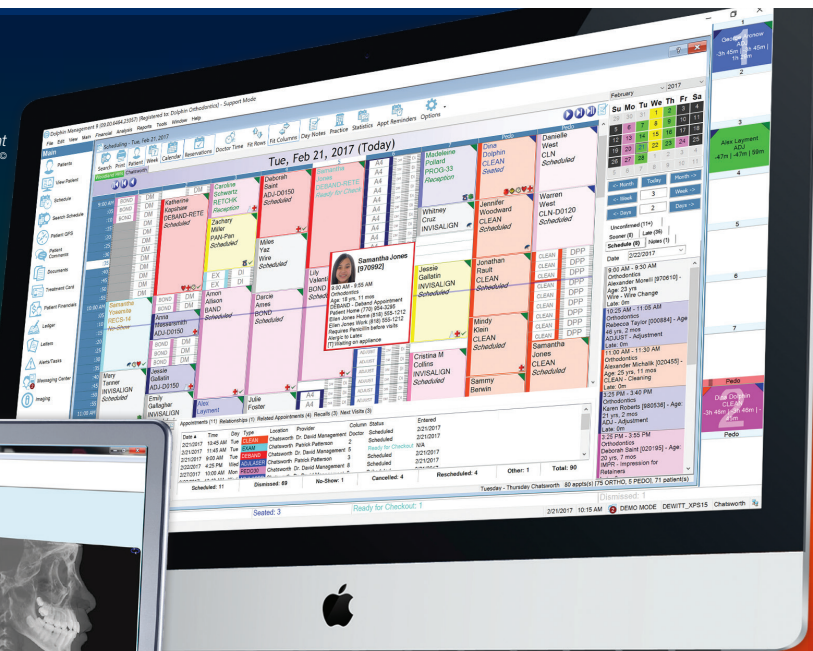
Dolphin Management II (Registered to Dolphin Orthodontics) - Support Mode

File Edit View Main Financial Analysis Reports Tools Window Help

Scheduling - Tue, Feb 21, 2017

Search Point Patient Week Calendar Reservations Doctor Time Fit Rows Fit Columns Day Notes Practice Statistics Appt Reminders Options

Tue, Feb 21, 2017 (Today)

Main

Patients
View Patient
Schedule
Search Schedule
Patient GPS
Patient Comments
Documents
Treatment Card
Patient Financials
Ledger
Letters
Alerts/Tasks
Messaging Center
Imaging

Katherine Lapshee DEBAND-RETE Scheduled

Caroline Schwartz RETCHK Reception

Zachary Miller PAN-Pan Scheduled

Amon Allison BAND Scheduled

Deborah Saint ADJ-D0150 Scheduled

Miles Yaz Wire Scheduled

Darcie Aimes BOND Scheduled

Samantha Jones DEBAND-RETE Ready for Checkout

Samantha Jones [970992]
9:00 AM - 9:55 AM
Orthodontics
Age: 18 yrs, 11 mos
DEBAND - Deband Appointment
Patient Home (770) 854-3285
Ellen Jones Home (818) 555-1212
Ellen Jones Work (818) 555-1212
Requires Penicillin before visits
Allergic to Latex
[?] Waiting on appliance

Madeleine Pollard PROG-33 Reception

Whitney Cruz INVISALIGN

Jessie Gallatin INVISALIGN Scheduled

Cristina M Collins INVISALIGN Scheduled

Dina Dolphin CLEAN Seated

Jennifer Woodward CLEAN Scheduled

Jonathan Rault CLEAN Scheduled

Mindy Klein CLEAN Scheduled

Sammy Berwin

Danielle West CLN Scheduled

Warren West CLN-D0120 Scheduled

Samantha Jones CLEAN Scheduled

Samantha Yosemite RECS-18 No Show

Anna Massasemth ADJ-D0150

Jessie Gallatin ADJ-D0150 Scheduled

Mary Tanner INVISALIGN Scheduled

Emily Gallagher INVISALIGN

Alex Layment

Julie Foster

Lily Valenti BOND

Pedo

February 2017
Su Mo Tu We Th Fr Sa

<< Month Today Month >>
<< Week 3 Week >>
<< Days 2 Days >>

Unconfirmed (11+)
Sooner (6) Late (36)
Schedule (9) Notes (1)
Date 2/22/2017

9:00 AM - 9:30 AM Orthodontics Alexander Monelli [870610] - Age: 23 yrs Wire - Wire Change Late: 0m
10:20 AM - 11:05 AM Orthodontics Rebecca Taylor [000684] - Age: 46 yrs, 2 mos ADJUST - Adjustment
11:00 AM - 11:30 AM Orthodontics Alexander Michalik [020455] - Age: 25 yrs, 11 mos CLEAN - Cleaning Late: 0m
3:25 PM - 3:40 PM Orthodontics Karen Roberts [980538] - Age: 21 yrs, 2 mos ADJ - Adjustment Late: 0m
3:25 PM - 3:55 PM Orthodontics Deborah Saint [020195] - Age: 20 yrs, 7 mos IMPR - Impression for Retainers

Appointments (11) Relationships (1) Related Appointments (4) Recalls (3) Next Visits (3)

| Date | Time | Day | Type | Location | Provider | Column | Status | Entered |
|---|---|---|---|---|---|---|---|---|
| 2/21/2017 | 10:45 AM | Tue | CLEAN | Chatsworth | Dr. David Management | Doctor | Scheduled | 2/21/2017 |
| 2/21/2017 | 11:45 AM | Tue | EXAM | Chatsworth | Patrick Patterson | 2 | Scheduled | 2/21/2017 |
| 2/21/2017 | 9:00 AM | Tue | DEBAND | Chatsworth | Dr. David Management | 5 | Ready for Checkout | N/A |
| 2/22/2017 | 4:25 PM | Wed | ADJLASER | Chatsworth | Patrick Patterson | 3 | Scheduled | 2/21/2017 |
| 2/27/2017 | 10:00 AM | Mon | RECDSI | Chatsworth | Dr. David Management | 5 | Scheduled | 2/21/2017 |

Scheduled: 11 Dismissed: 89 No-Show: 1 Cancelled: 4 Rescheduled: 4 Other: 1 Total: 90

Seated: 3 Ready for Checkout: 1 Dismissed: 1

Tuesday - Thursday Chatsworth 80 appt(s) [75 ORTHO, 5 PEDO], 71 patient(s)

2/21/2017 10:15 AM DEMO MODE DEWITT_XPS15 Chatsworth

Alex Layment ADJ -47m | -47m | 59m

Dina Dolphin CLEAN

Pedo